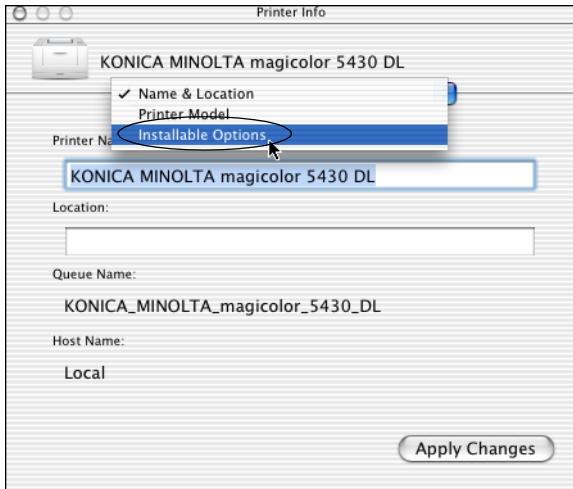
Printer Info

KONICA MINOLTA magicolor 5430 DL

✓ Name & Location
Printer Model
Installable Options

Printer Na

KONICA MINOLTA magicolor 5430 DL

Location:

Queue Name:

KONICA_MINOLTA_magicolor_5430_DL

Host Name:

Local

Apply Changes